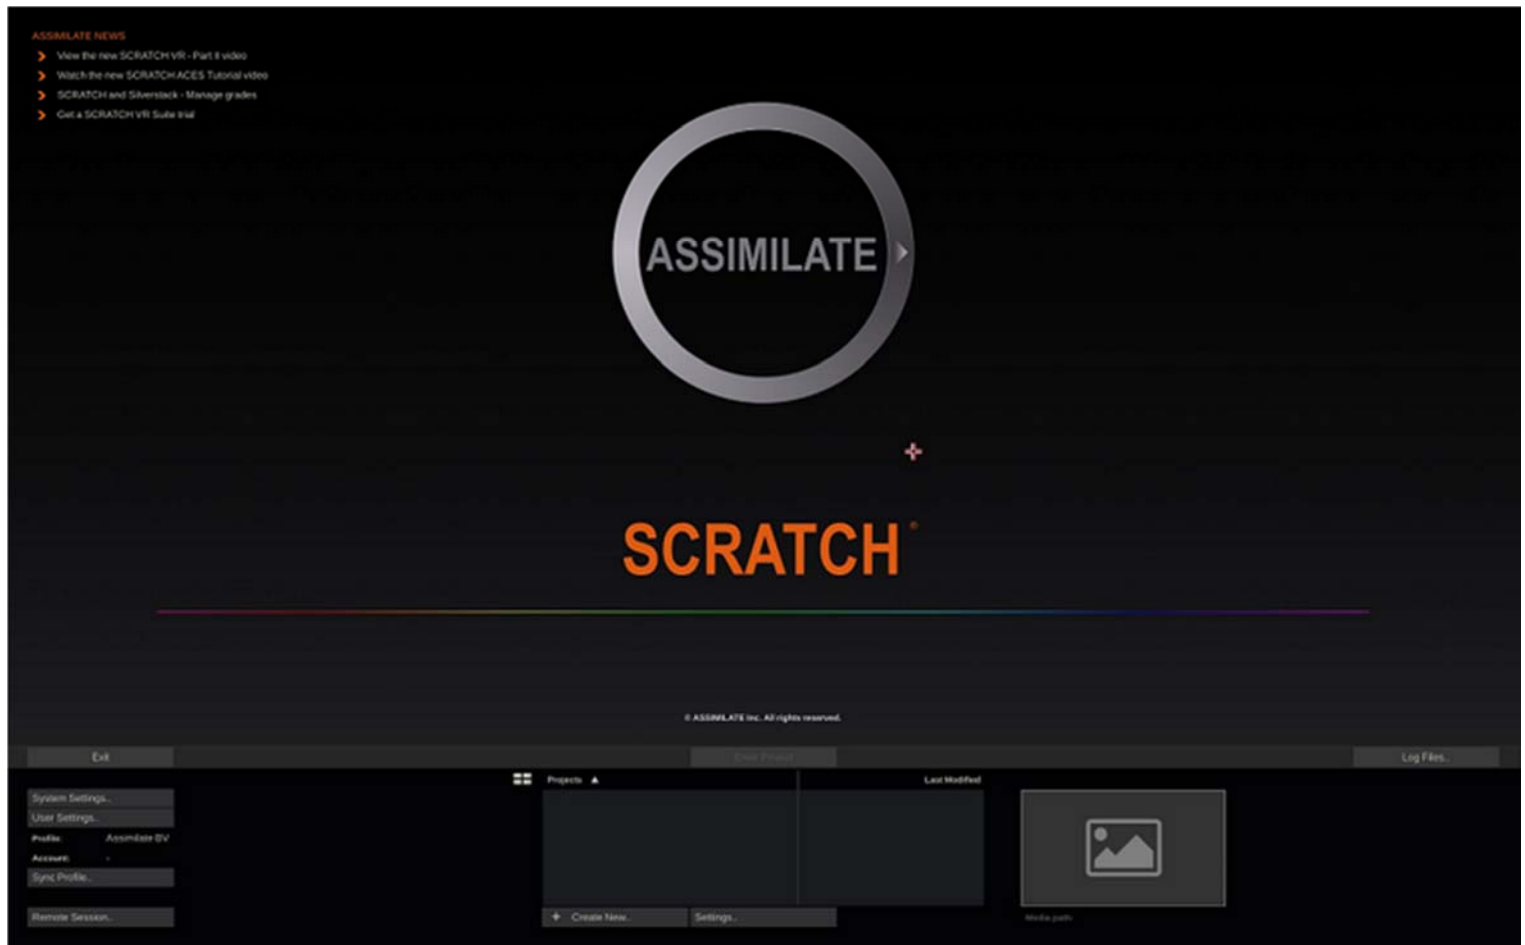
ASSIMILATE NEWS
View the new SCRATCH VR - Part II video
Watch the new SCRATCH ACES Tutorial video
SCRATCH and Silverstack - Manage grades
Get a SCRATCH VR Suite trial

ASSIMILATE

SCRATCH®

© ASSIMILATE Inc. All rights reserved.

Exit
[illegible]
Log Files..

System Settings..
User Settings..
Profile: Assimilate BV
Account: -
Sync Profile..
Remote Session..

Projects ▲
Last Modified

+ Create New..
Settings..

Media path